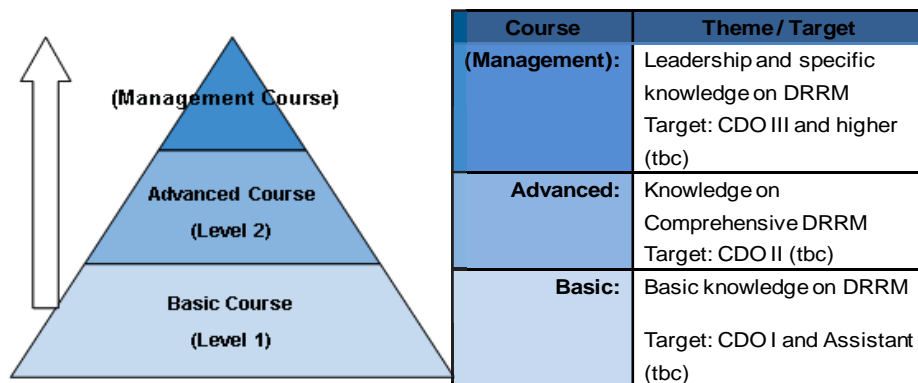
(Management Course)

Advanced Course
(Level 2)

Basic Course
(Level 1)

| Course | Theme / Target |
|---|---|
| (Management): | Leadership and specific knowledge on DRRM<br>Target: CDO III and higher (tbc) |
| Advanced: | Knowledge on Comprehensive DRRM<br>Target: CDO II (tbc) |
| Basic: | Basic knowledge on DRRM<br><br>Target: CDO I and Assistant (tbc) |